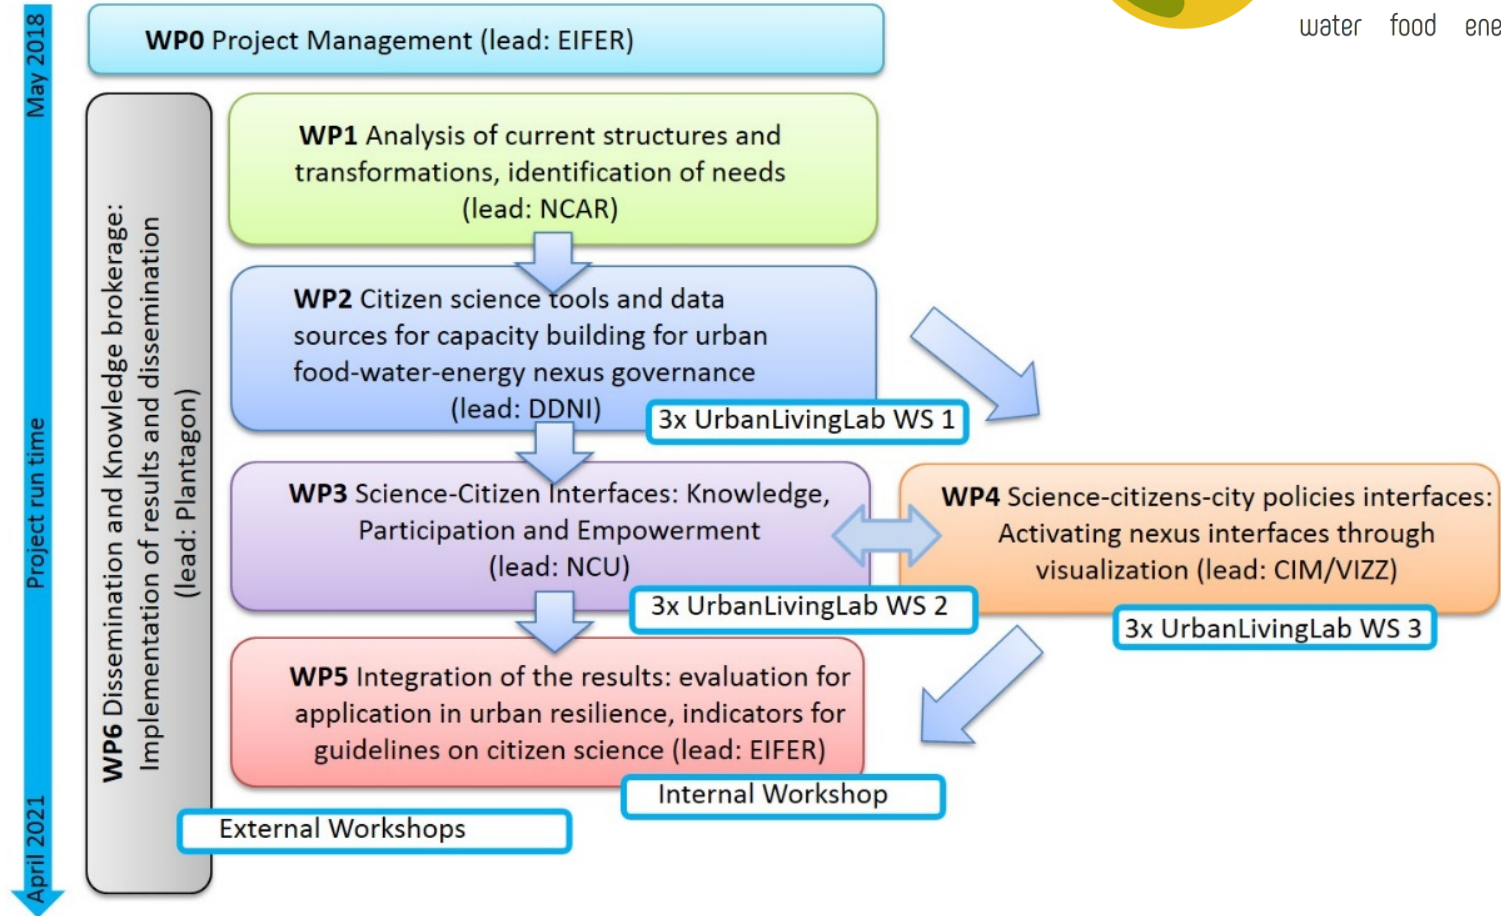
water food ene

May 2018

Project run time

April 2021

**WP0** Project Management (lead: EIFER)

**WP6** Dissemination and Knowledge brokerage: Implementation of results and dissemination (lead: Plantagon)

**WP1** Analysis of current structures and transformations, identification of needs (lead: NCAR)

**WP2** Citizen science tools and data sources for capacity building for urban food-water-energy nexus governance (lead: DDNI)

3x UrbanLivingLab WS 1

**WP3** Science-Citizen Interfaces: Knowledge, Participation and Empowerment (lead: NCU)

**WP4** Science-citizens-city policies interfaces: Activating nexus interfaces through visualization (lead: CIM/VIZZ)

3x UrbanLivingLab WS 2

3x UrbanLivingLab WS 3

**WP5** Integration of the results: evaluation for application in urban resilience, indicators for guidelines on citizen science (lead: EIFER)

Internal Workshop

External Workshops